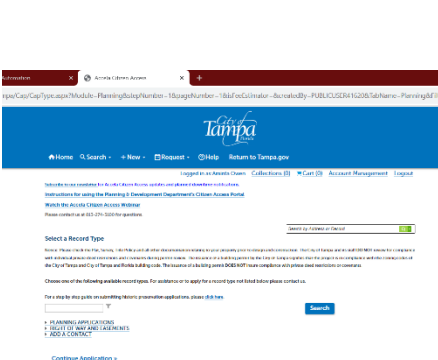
Automation
Accela Citizen Access
+
inps/Cap/CapType.aspx?Module=Planning&stepNumber=1&pageNumber=1&isFeeEstimator=&createdBy=PUBLICUSER41620&TabName=Planning&f
City of Tampa
Home Search New Request Help Return to Tampa.gov
Logged in as: Amanda Chavez Collections (0) Cart (0) Account Management Logout
Subscribe to our newsletter for Accela Citizen Access updates and planned downtime notifications.
Instructions for using the Planning & Development Department's Citizen Access Portal
Watch the Accela Citizen Access Webinar
Please contact us at 813-274-3100 for questions
Search by Address or Record
Select a Record Type
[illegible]
Choose one of the following available record types. For assistance or to apply for a record type not listed below please contact us.
For a step by step guide on submitting historic preservation applications, please click here.
Search
PLANNING APPLICATIONS
RIGHT OF WAY AND EASEMENTS
ADD A CONTACT
Continue Application »